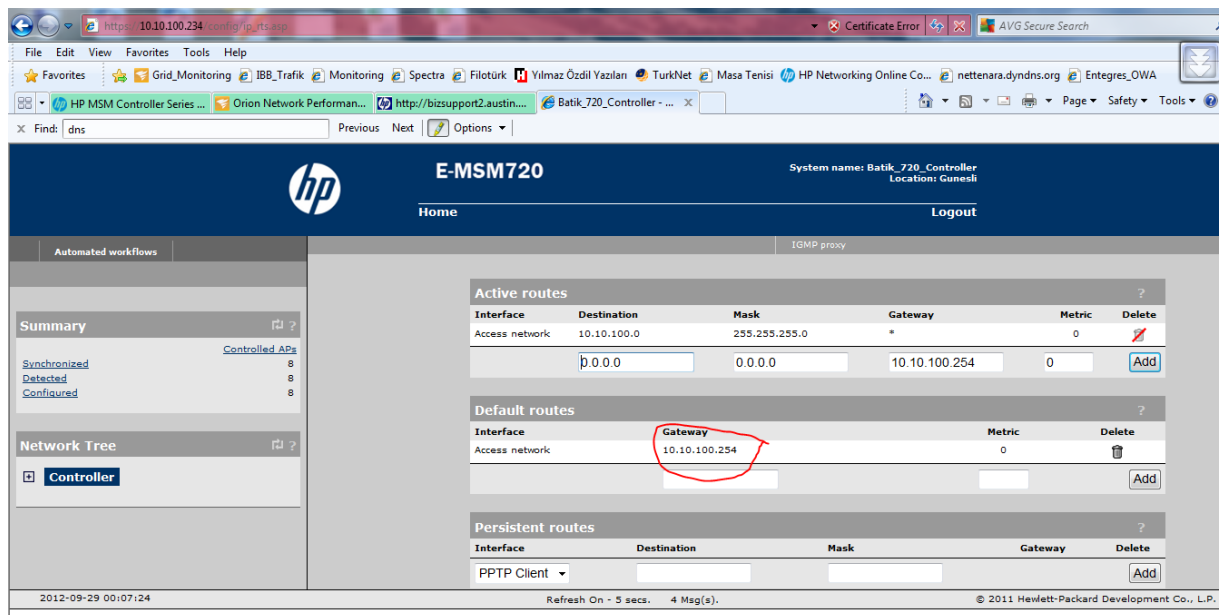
https://10.10.100.234/config/ip_rts.asp
Certificate Error
AVG Secure Search

File Edit View Favorites Tools Help

Favorites Grid_Monitoring IBB_Trafik Monitoring Spectra Filotürk Yılmaz Özdil Yazıları TurkNet Masa Tenisi HP Networking Online Co... nettenara.dyndns.org Entegres_OWA

HP MSM Controller Series ... Orion Network Performan... http://bizsupport2.austin.... Batik_720_Controller - ...

Page Safety Tools

Find: dns Previous Next Options

E-MSM720
System name: Batik_720_Controller
Location: Gunesli
Home
Logout

Automated workflows

IGMP proxy

Summary
Controlled APs
| | |
|---|---|
| Synchronized | 8 |
| Detected | 8 |
| Configured | 8 |

Network Tree
Controller

Active routes ?
| Interface | Destination | Mask | Gateway | Metric | Delete |
|---|---|---|---|---|---|
| Access network | 10.10.100.0 | 255.255.255.0 | * | 0 | |
| | 0.0.0.0 | 0.0.0.0 | 10.10.100.254 | 0 | Add |

Default routes ?
| Interface | Gateway | Metric | Delete |
|---|---|---|---|
| Access network | 10.10.100.254 | 0 | |
| | | | Add |

Persistent routes ?
| Interface | Destination | Mask | Gateway | Delete |
|---|---|---|---|---|
| PPTP Client | | | | Add |

2012-09-29 00:07:24
Refresh On - 5 secs. 4 Msg(s).
© 2011 Hewlett-Packard Development Co., L.P.